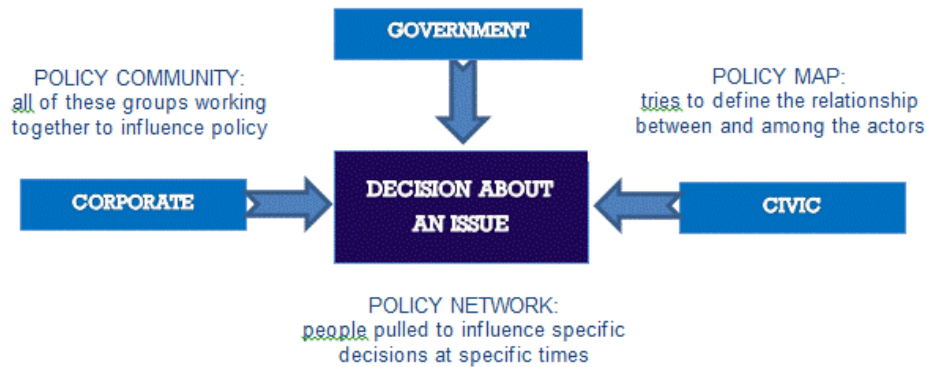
GOVERNMENT

POLICY COMMUNITY:
all of these groups working together to influence policy

POLICY MAP:
tries to define the relationship between and among the actors

CORPORATE

DECISION ABOUT AN ISSUE

CIVIC

POLICY NETWORK:
people pulled to influence specific decisions at specific times